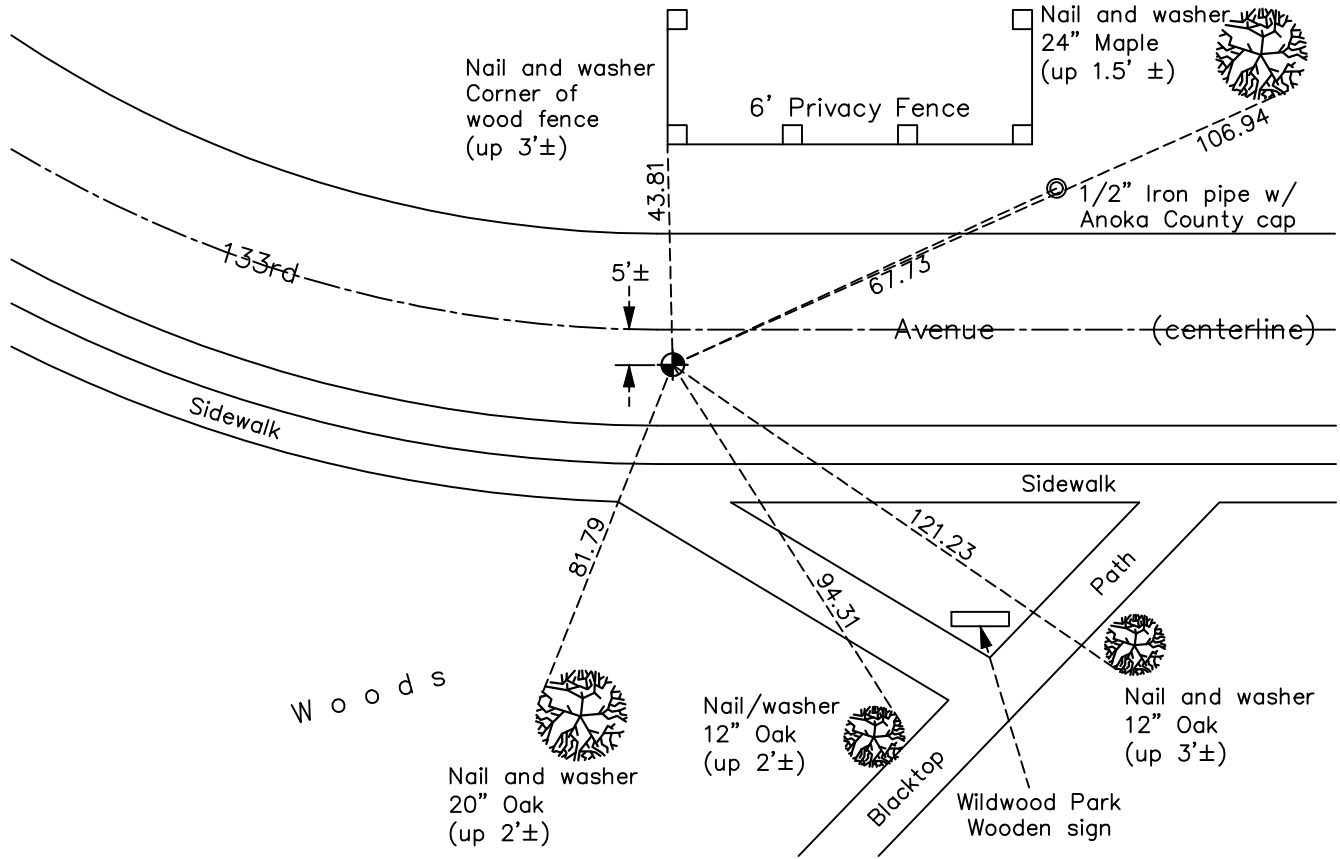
Nail and washer
Corner of
wood fence
(up 3'±)

6' Privacy Fence

Nail and washer
24" Maple
(up 1.5' ±)

106.94

1/2" Iron pipe w/
Anoka County cap

43.81

133rd

5'±

67.73

Avenue

(centerline)

Sidewalk

Sidewalk

121.23

81.79

94.31

Path

Woods

Nail/washer
12" Oak
(up 2'±)

Nail and washer
12" Oak
(up 3'±)

Nail and washer
20" Oak
(up 2'±)

Blacktop

Wildwood Park
Wooden sign